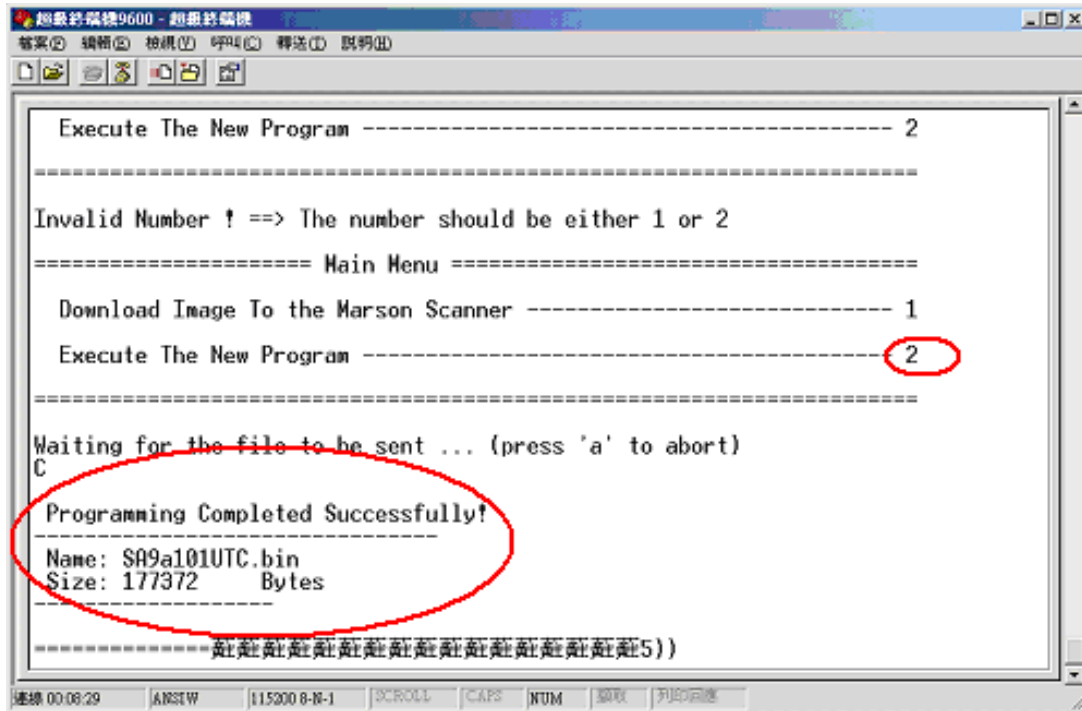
超級終端機9600 - 超級終端機

檔案(F) 編輯(E) 檢視(V) 呼叫(C) 轉送(T) 說明(H)

Execute The New Program ---------------------------------------- 2

======================================================================

Invalid Number ! ==> The number should be either 1 or 2

===================== Main Menu ======================================

Download Image To the Marson Scanner ---------------------------- 1

Execute The New Program ---------------------------------------- 2

======================================================================

Waiting for the file to be sent ... (press 'a' to abort)
C

Programming Completed Successfully!
--------------------------------
Name: SA9a101UTC.bin
Size: 177372 Bytes
----------------

==============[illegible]5))

連線 00:08:29 | ANSIW | 115200 8-N-1 | SCROLL | CAPS | NUM | 擷取 | 列印回應